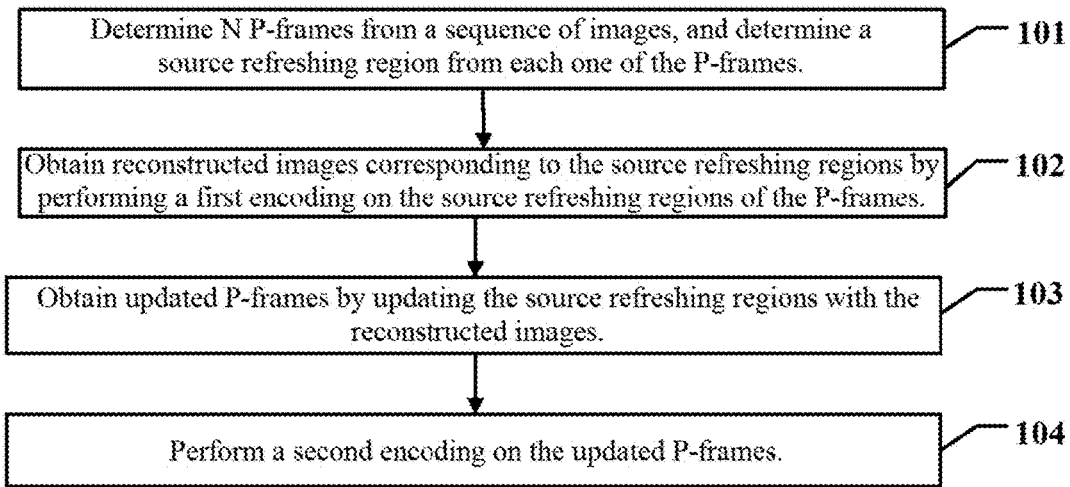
Determine N P-frames from a sequence of images, and determine a source refreshing region from each one of the P-frames.

101

Obtain reconstructed images corresponding to the source refreshing regions by performing a first encoding on the source refreshing regions of the P-frames.

102

Obtain updated P-frames by updating the source refreshing regions with the reconstructed images.

103

Perform a second encoding on the updated P-frames.

104